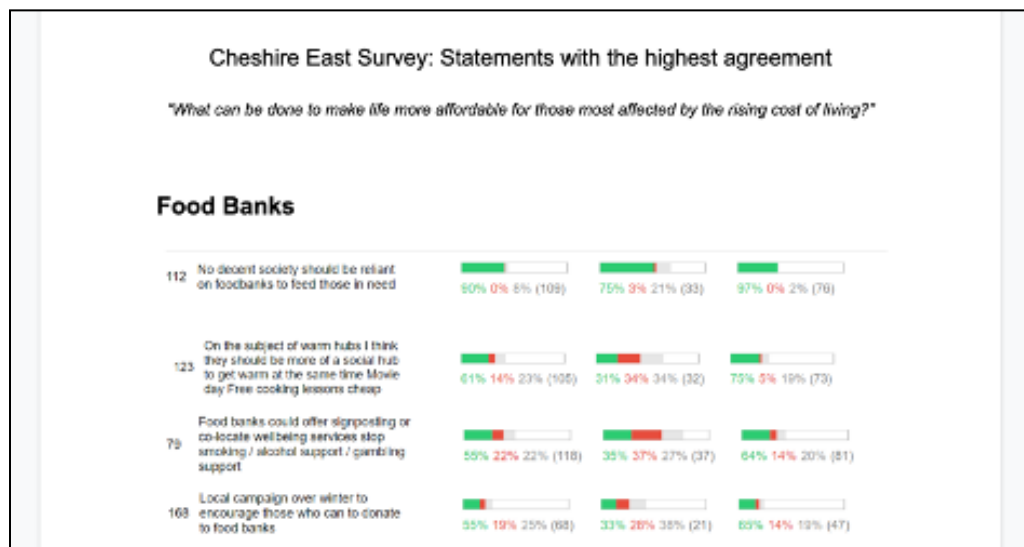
Cheshire East Survey: Statements with the highest agreement

"What can be done to make life more affordable for those most affected by the rising cost of living?"

Food Banks

112 No decent society should be reliant on foodbanks to feed those in need

90% 0% 8% (109) 75% 3% 21% (33) 97% 0% 2% (76)

123 On the subject of warm hubs I think they should be more of a social hub to get warm at the same time Movie day Free cooking lessons cheap

61% 14% 23% (105) 31% 34% 34% (32) 73% 5% 19% (73)

79 Food banks could offer signposting or co-locate wellbeing services stop smoking / alcohol support / gambling support

55% 22% 22% (118) 35% 37% 27% (37) 64% 14% 20% (81)

168 Local campaign over winter to encourage those who can to donate to food banks

55% 19% 25% (68) 33% 28% 38% (21) 65% 14% 19% (47)